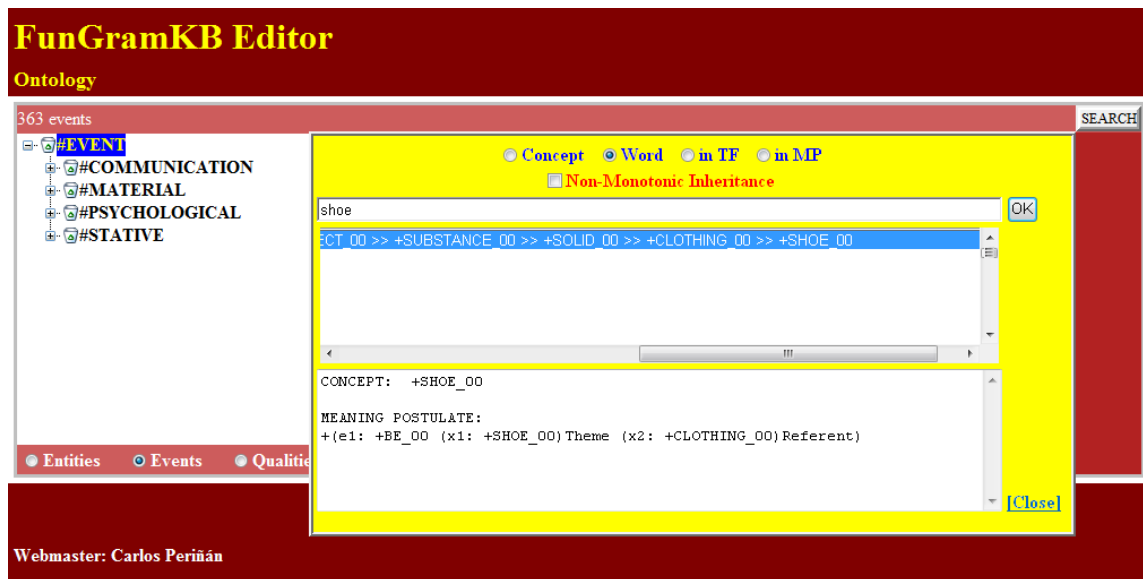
FunGramKB Editor

Ontology

363 events

SEARCH

#EVENT
#COMMUNICATION
#MATERIAL
#PSYCHOLOGICAL
#STATIVE

Concept Word in TF in MP

Non-Monotonic Inheritance

shoe

OK

ECT_00 >> +SUBSTANCE_00 >> +SOLID_00 >> +CLOTHING_00 >> +SHOE_00

CONCEPT: +SHOE_00

MEANING POSTULATE:
+(e1: +BE_00 (x1: +SHOE_00)Theme (x2: +CLOTHING_00)Referent)

[Close]

Entities Events Qualitie

Webmaster: Carlos Periñán